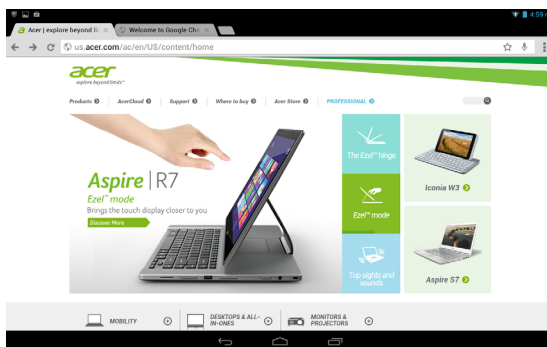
4:59

Acer | explore beyond li

Welcome to Google Chr

us.acer.com/ac/en/US/content/home

acer
explore beyond limits™

Products AcerCloud Support Where to buy Acer Store PROFESSIONAL

Aspire | R7
Ezel™ mode
Brings the touch display closer to you
Discover More

The Ezel™ hinge

Ezel™ mode

Top sights and sounds

Iconia W3

Aspire S7

MOBILITY

DESKTOPS & ALL-IN-ONES

MONITORS & PROJECTORS